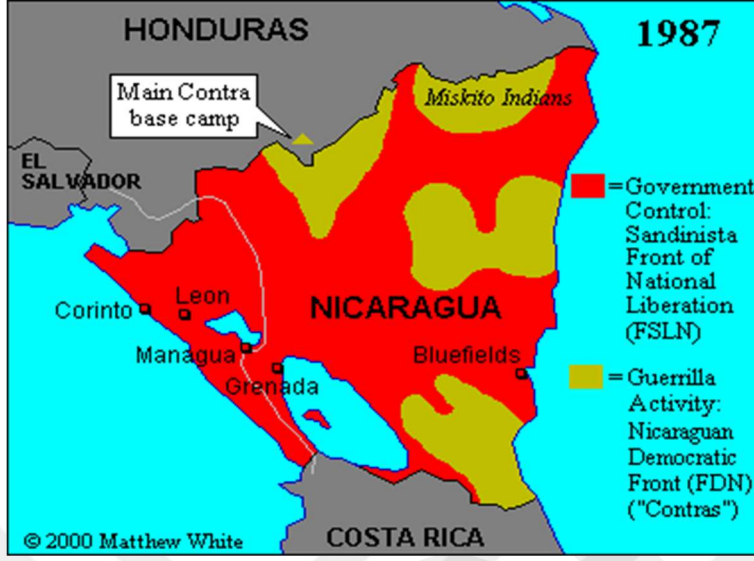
HONDURAS

1987

Main Contra base camp

Miskito Indians

EL SALVADOR

=Government Control: Sandinista Front of National Liberation (FSLN)

Corinto

Leon

NICARAGUA

Managua

Grenada

Bluefields

=Guerrilla Activity: Nicaraguan Democratic Front (FDN) ("Contras")

© 2000 Matthew White

COSTA RICA